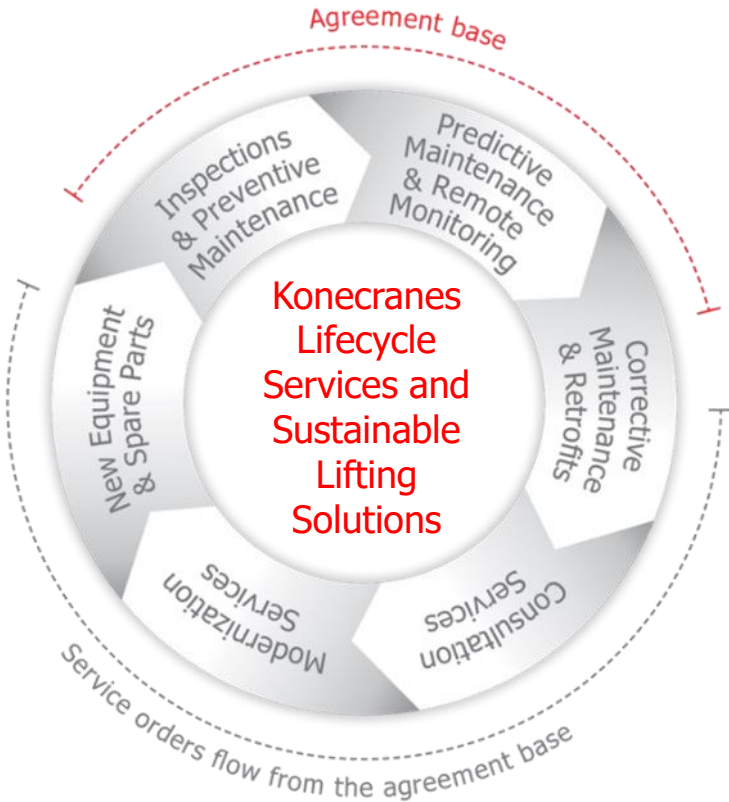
Agreement base

Inspections & Preventive Maintenance

Predictive Maintenance & Remote Monitoring

Corrective Maintenance & Retrofits

Consultation Services

Modernization Services

New Equipment & Spare Parts

Konecranes Lifecycle Services and Sustainable Lifting Solutions

Service orders flow from the agreement base